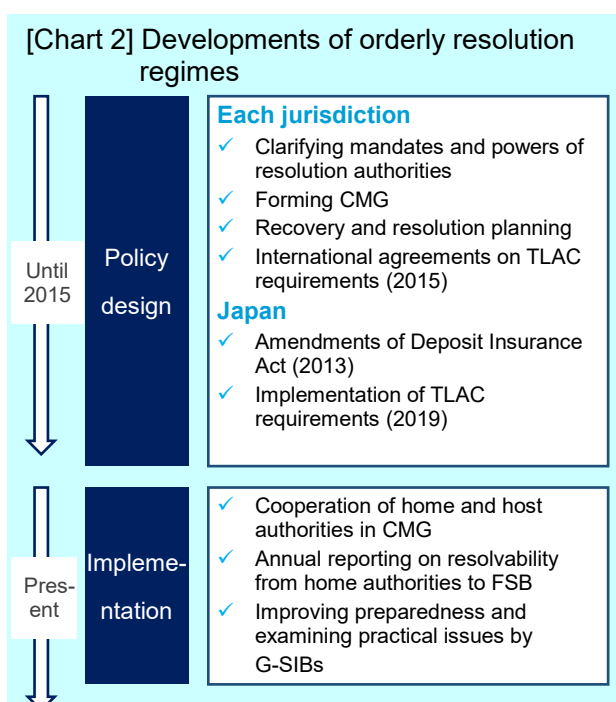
[Chart 2] Developments of orderly resolution regimes

Until 2015

Policy design

Each jurisdiction
✓ Clarifying mandates and powers of resolution authorities
✓ Forming CMG
✓ Recovery and resolution planning
✓ International agreements on TLAC requirements (2015)

Japan
✓ Amendments of Deposit Insurance Act (2013)
✓ Implementation of TLAC requirements (2019)

Present

Implementation

✓ Cooperation of home and host authorities in CMG
✓ Annual reporting on resolvability from home authorities to FSB
✓ Improving preparedness and examining practical issues by G-SIBs